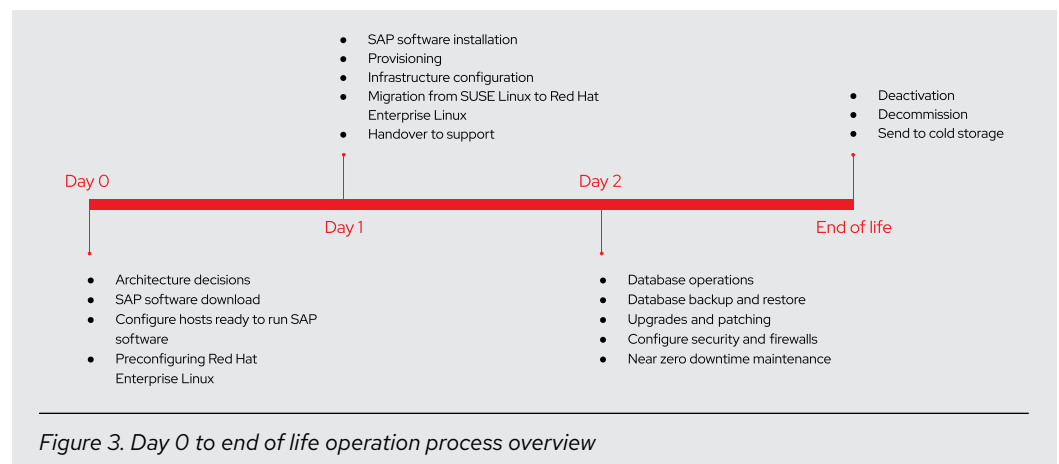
- SAP software installation
- Provisioning
- Infrastructure configuration
- Migration from SUSE Linux to Red Hat Enterprise Linux
- Handover to support

- Deactivation
- Decommission
- Send to cold storage

Day 0

Day 2

Day 1

End of life

- Architecture decisions
- SAP software download
- Configure hosts ready to run SAP software
- Preconfiguring Red Hat Enterprise Linux

- Database operations
- Database backup and restore
- Upgrades and patching
- Configure security and firewalls
- Near zero downtime maintenance

Figure 3. Day 0 to end of life operation process overview